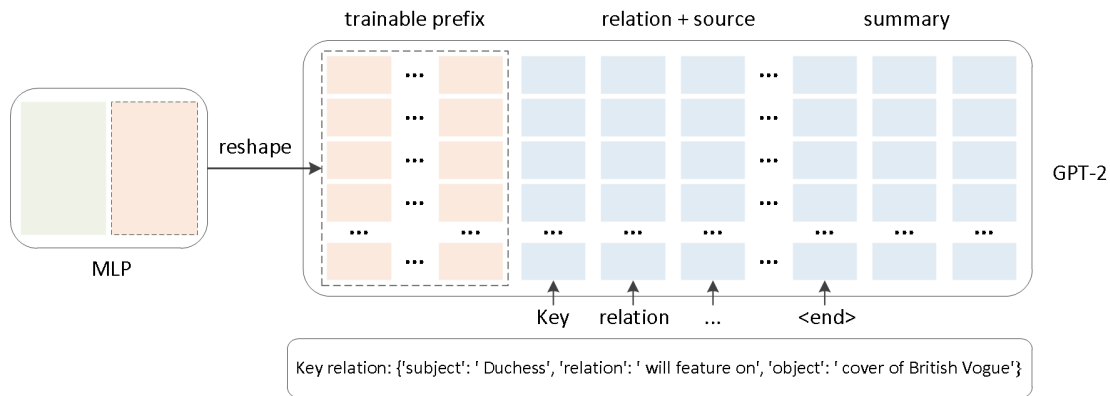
trainable prefix

relation + source

summary

reshape

GPT-2

MLP

Key

relation

...

<end>

Key relation: {'subject': ' Duchess', 'relation': ' will feature on', 'object': ' cover of British Vogue'}